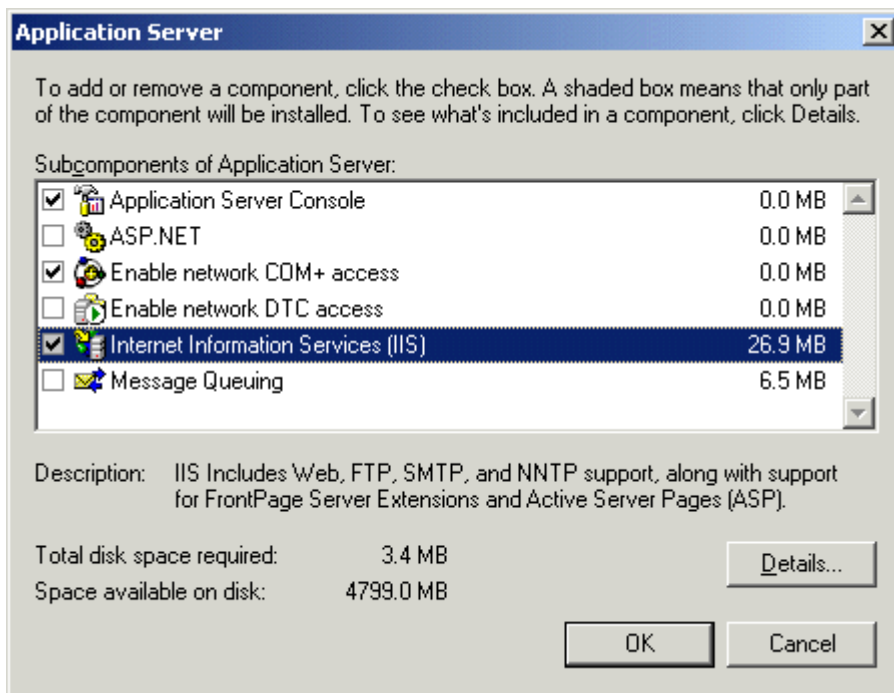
Application Server

To add or remove a component, click the check box. A shaded box means that only part of the component will be installed. To see what's included in a component, click Details.

Subcomponents of Application Server:

| | | |
|---|---|---|
| ☑ | Application Server Console | 0.0 MB |
| ☐ | ASP.NET | 0.0 MB |
| ☑ | Enable network COM+ access | 0.0 MB |
| ☐ | Enable network DTC access | 0.0 MB |
| ☑ | Internet Information Services (IIS) | 26.9 MB |
| ☐ | Message Queuing | 6.5 MB |

Description: IIS Includes Web, FTP, SMTP, and NNTP support, along with support for FrontPage Server Extensions and Active Server Pages (ASP).

Total disk space required: 3.4 MB
Space available on disk: 4799.0 MB

Details...

OK Cancel